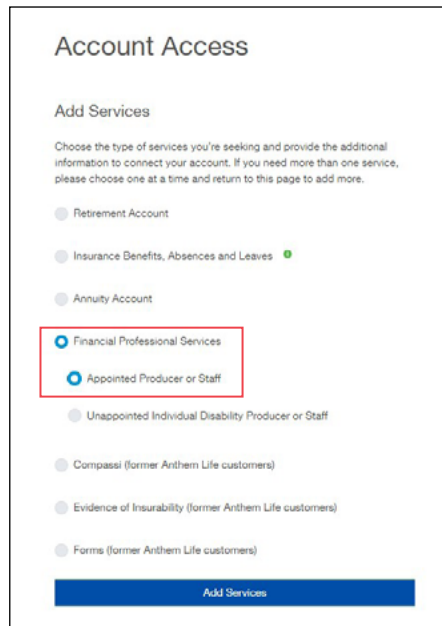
Account Access

Add Services

Choose the type of services you're seeking and provide the additional information to connect your account. If you need more than one service, please choose one at a time and return to this page to add more.

Retirement Account

Insurance Benefits, Absences and Leaves

Annuity Account

Financial Professional Services

Appointed Producer or Staff

Unappointed Individual Disability Producer or Staff

Compassi (former Anthem Life customers)

Evidence of Insurability (former Anthem Life customers)

Forms (former Anthem Life customers)

Add Services